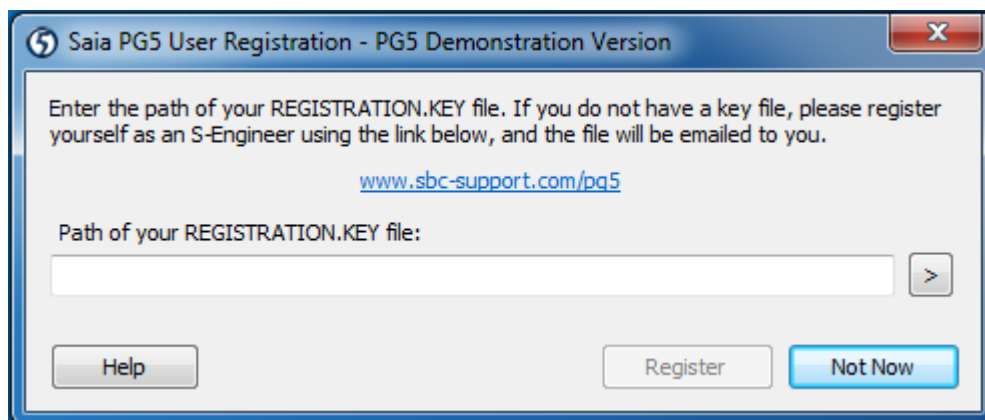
Saia PG5 User Registration - PG5 Demonstration Version

Enter the path of your REGISTRATION.KEY file. If you do not have a key file, please register yourself as an S-Engineer using the link below, and the file will be emailed to you.

www.sbc-support.com/pg5

Path of your REGISTRATION.KEY file:

>

Help

Register

Not Now